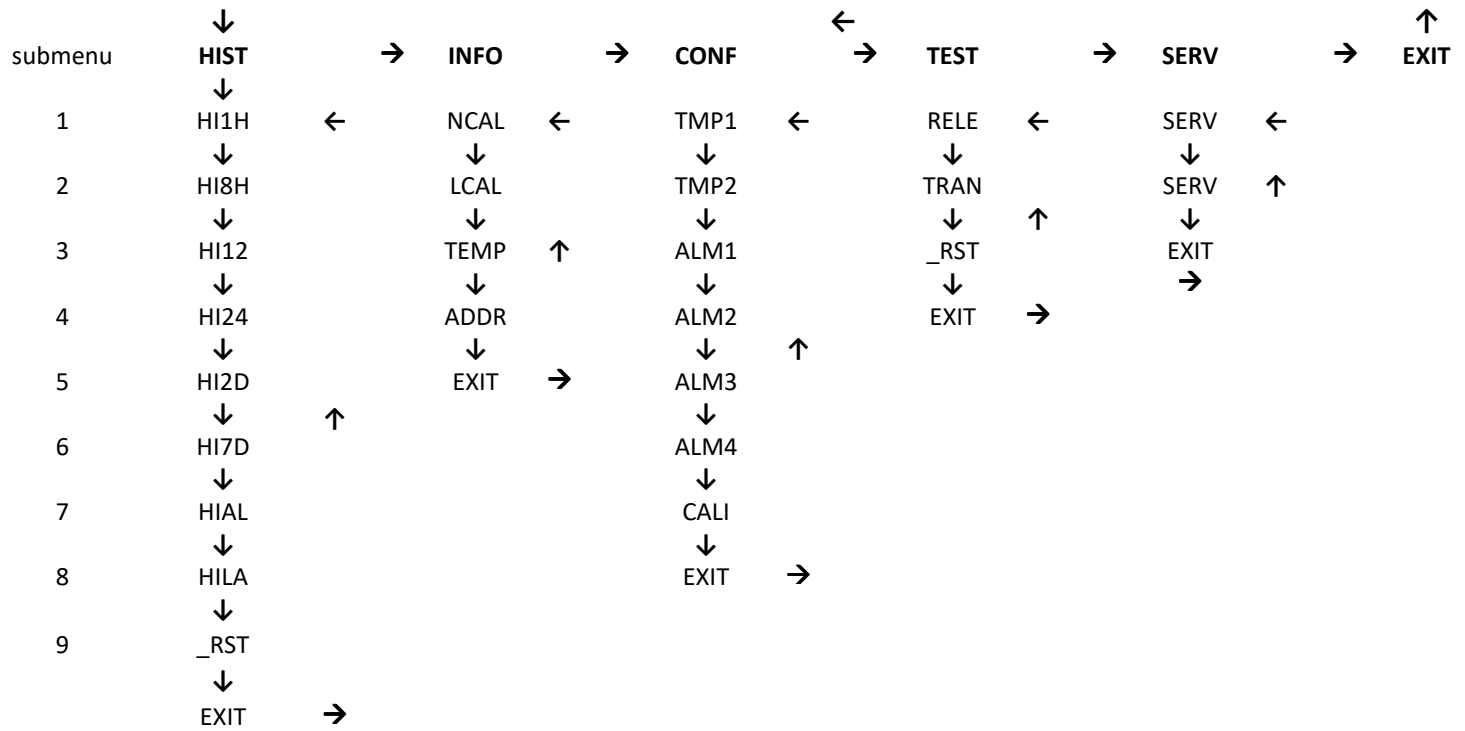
| | ↓ | | | | | ← | | | | | ↑ |
|---|---|---|---|---|---|---|---|---|---|---|---|
| submenu | **HIST** | → | **INFO** | → | **CONF** | → | **TEST** | → | **SERV** | → | **EXIT** |
| | ↓ | | | | | | | | | | |
| 1 | HI1H | ← | NCAL | ← | TMP1 | ← | RELE | ← | SERV | ← | |
| | ↓ | | ↓ | | ↓ | | ↓ | | ↓ | | |
| 2 | HI8H | | LCAL | | TMP2 | | TRAN | | SERV | ↑ | |
| | ↓ | | ↓ | | ↓ | | ↓ | ↑ | ↓ | | |
| 3 | HI12 | | TEMP | ↑ | ALM1 | | _RST | | EXIT | | |
| | ↓ | | ↓ | | ↓ | | ↓ | | → | | |
| 4 | HI24 | | ADDR | | ALM2 | | EXIT | → | | | |
| | ↓ | | ↓ | | ↓ | ↑ | | | | | |
| 5 | HI2D | | EXIT | → | ALM3 | | | | | | |
| | ↓ | ↑ | | | ↓ | | | | | | |
| 6 | HI7D | | | | ALM4 | | | | | | |
| | ↓ | | | | ↓ | | | | | | |
| 7 | HIAL | | | | CALI | | | | | | |
| | ↓ | | | | ↓ | | | | | | |
| 8 | HILA | | | | EXIT | → | | | | | |
| | ↓ | | | | | | | | | | |
| 9 | _RST | | | | | | | | | | |
| | ↓ | | | | | | | | | | |
| | EXIT | → | | | | | | | | | |